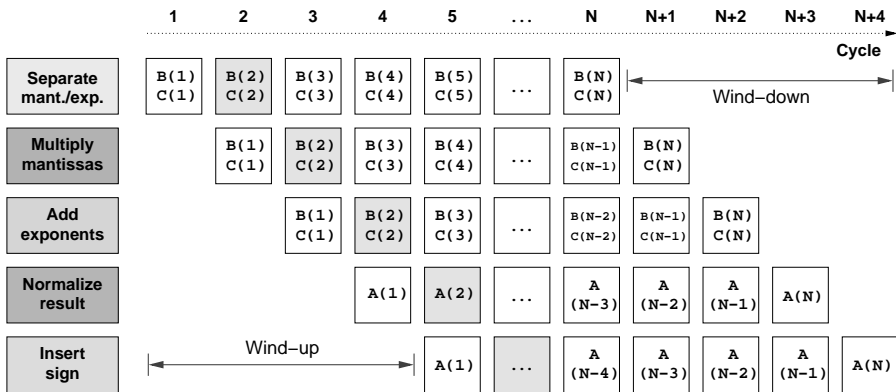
1 2 3 4 5 ... N N+1 N+2 N+3 N+4

Cycle

| | 1 | 2 | 3 | 4 | 5 | ... | N | N+1 | N+2 | N+3 | N+4 |
|---|---|---|---|---|---|---|---|---|---|---|---|
| Separate mant./exp. | B(1) C(1) | B(2) C(2) | B(3) C(3) | B(4) C(4) | B(5) C(5) | ... | B(N) C(N) | Wind−down | | | |
| Multiply mantissas | | B(1) C(1) | B(2) C(2) | B(3) C(3) | B(4) C(4) | ... | B(N−1) C(N−1) | B(N) C(N) | | | |
| Add exponents | | | B(1) C(1) | B(2) C(2) | B(3) C(3) | ... | B(N−2) C(N−2) | B(N−1) C(N−1) | B(N) C(N) | | |
| Normalize result | | | | A(1) | A(2) | ... | A (N−3) | A (N−2) | A (N−1) | A(N) | |
| Insert sign | Wind−up | | | | A(1) | ... | A (N−4) | A (N−3) | A (N−2) | A (N−1) | A(N) |